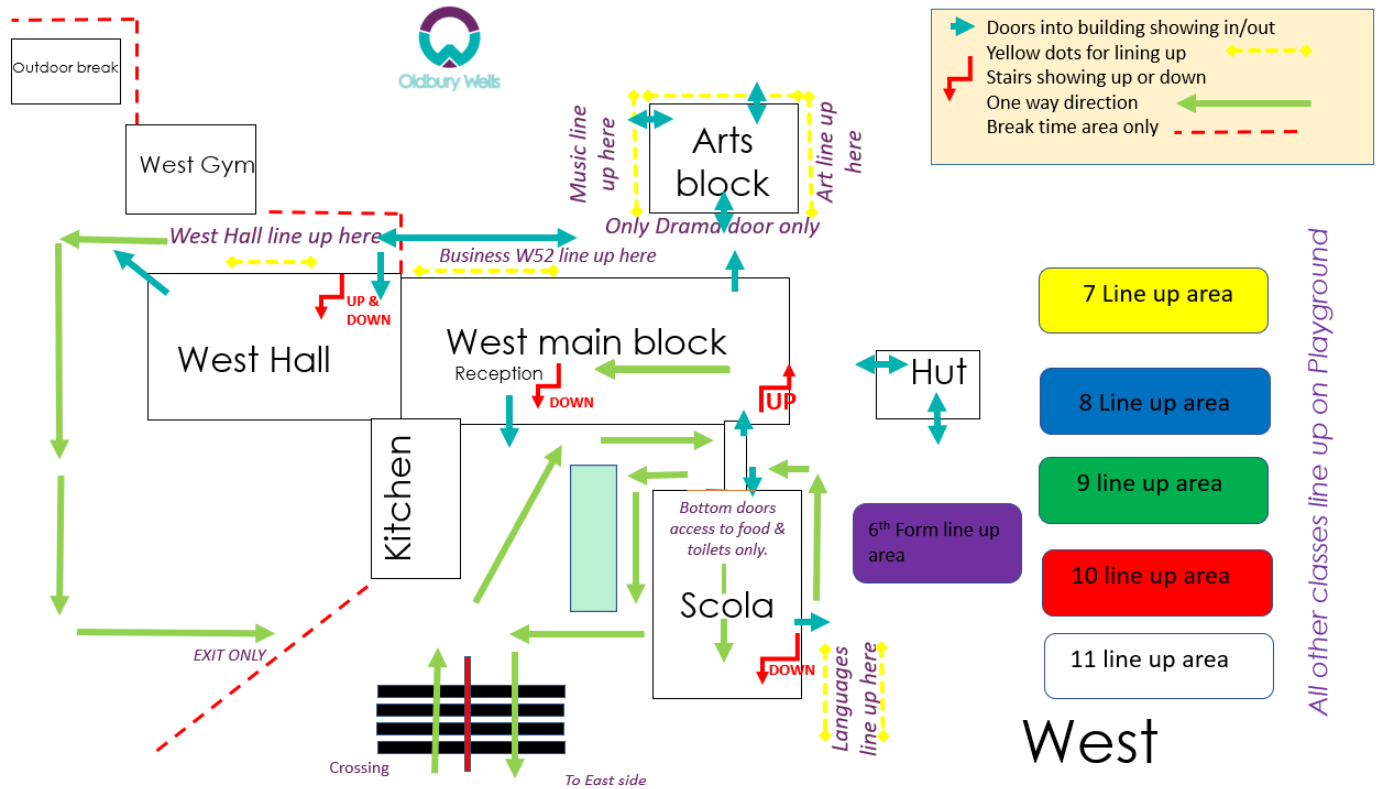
Outdoor break

Oldbury Wells

Doors into building showing in/out
Yellow dots for lining up
Stairs showing up or down
One way direction
Break time area only

West Gym

Music line up here

Arts block

Art line up here

Only Drama door only

West Hall line up here

Business W52 line up here

UP & DOWN

West Hall

West main block

Reception

DOWN

UP

Hut

7 Line up area

8 Line up area

9 line up area

10 line up area

11 line up area

All other classes line up on Playground

Kitchen

Bottom doors access to food & toilets only.

Scola

DOWN

$6^{th}$ Form line up area

Languages line up here

EXIT ONLY

Crossing

To East side

West